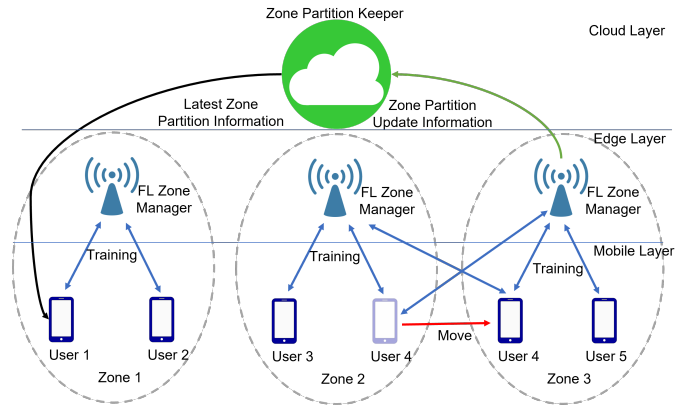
Zone Partition Keeper

Cloud Layer

Latest Zone Partition Information

Zone Partition Update Information

Edge Layer

FL Zone Manager

FL Zone Manager

FL Zone Manager

Mobile Layer

Training

Training

Training

User 1

User 2

User 3

User 4

Move

User 4

User 5

Zone 1

Zone 2

Zone 3